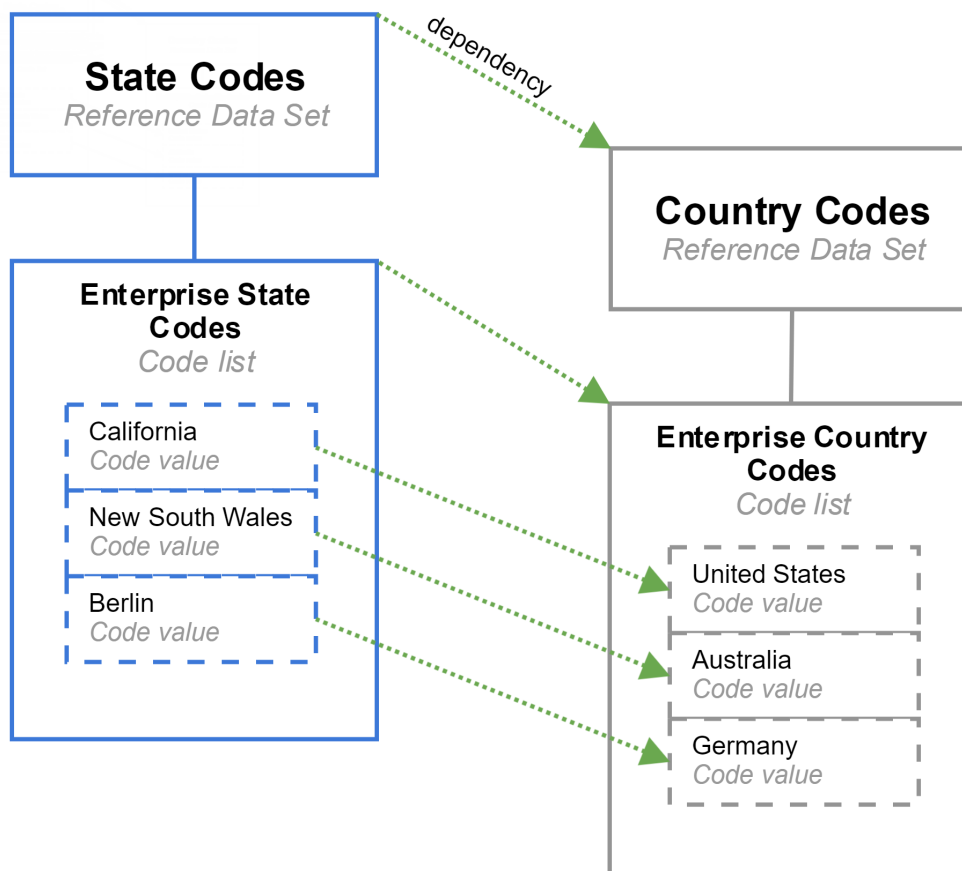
State Codes
Reference Data Set

dependency

Country Codes
Reference Data Set

Enterprise State Codes
Code list

California
Code value

New South Wales
Code value

Berlin
Code value

Enterprise Country Codes
Code list

United States
Code value

Australia
Code value

Germany
Code value